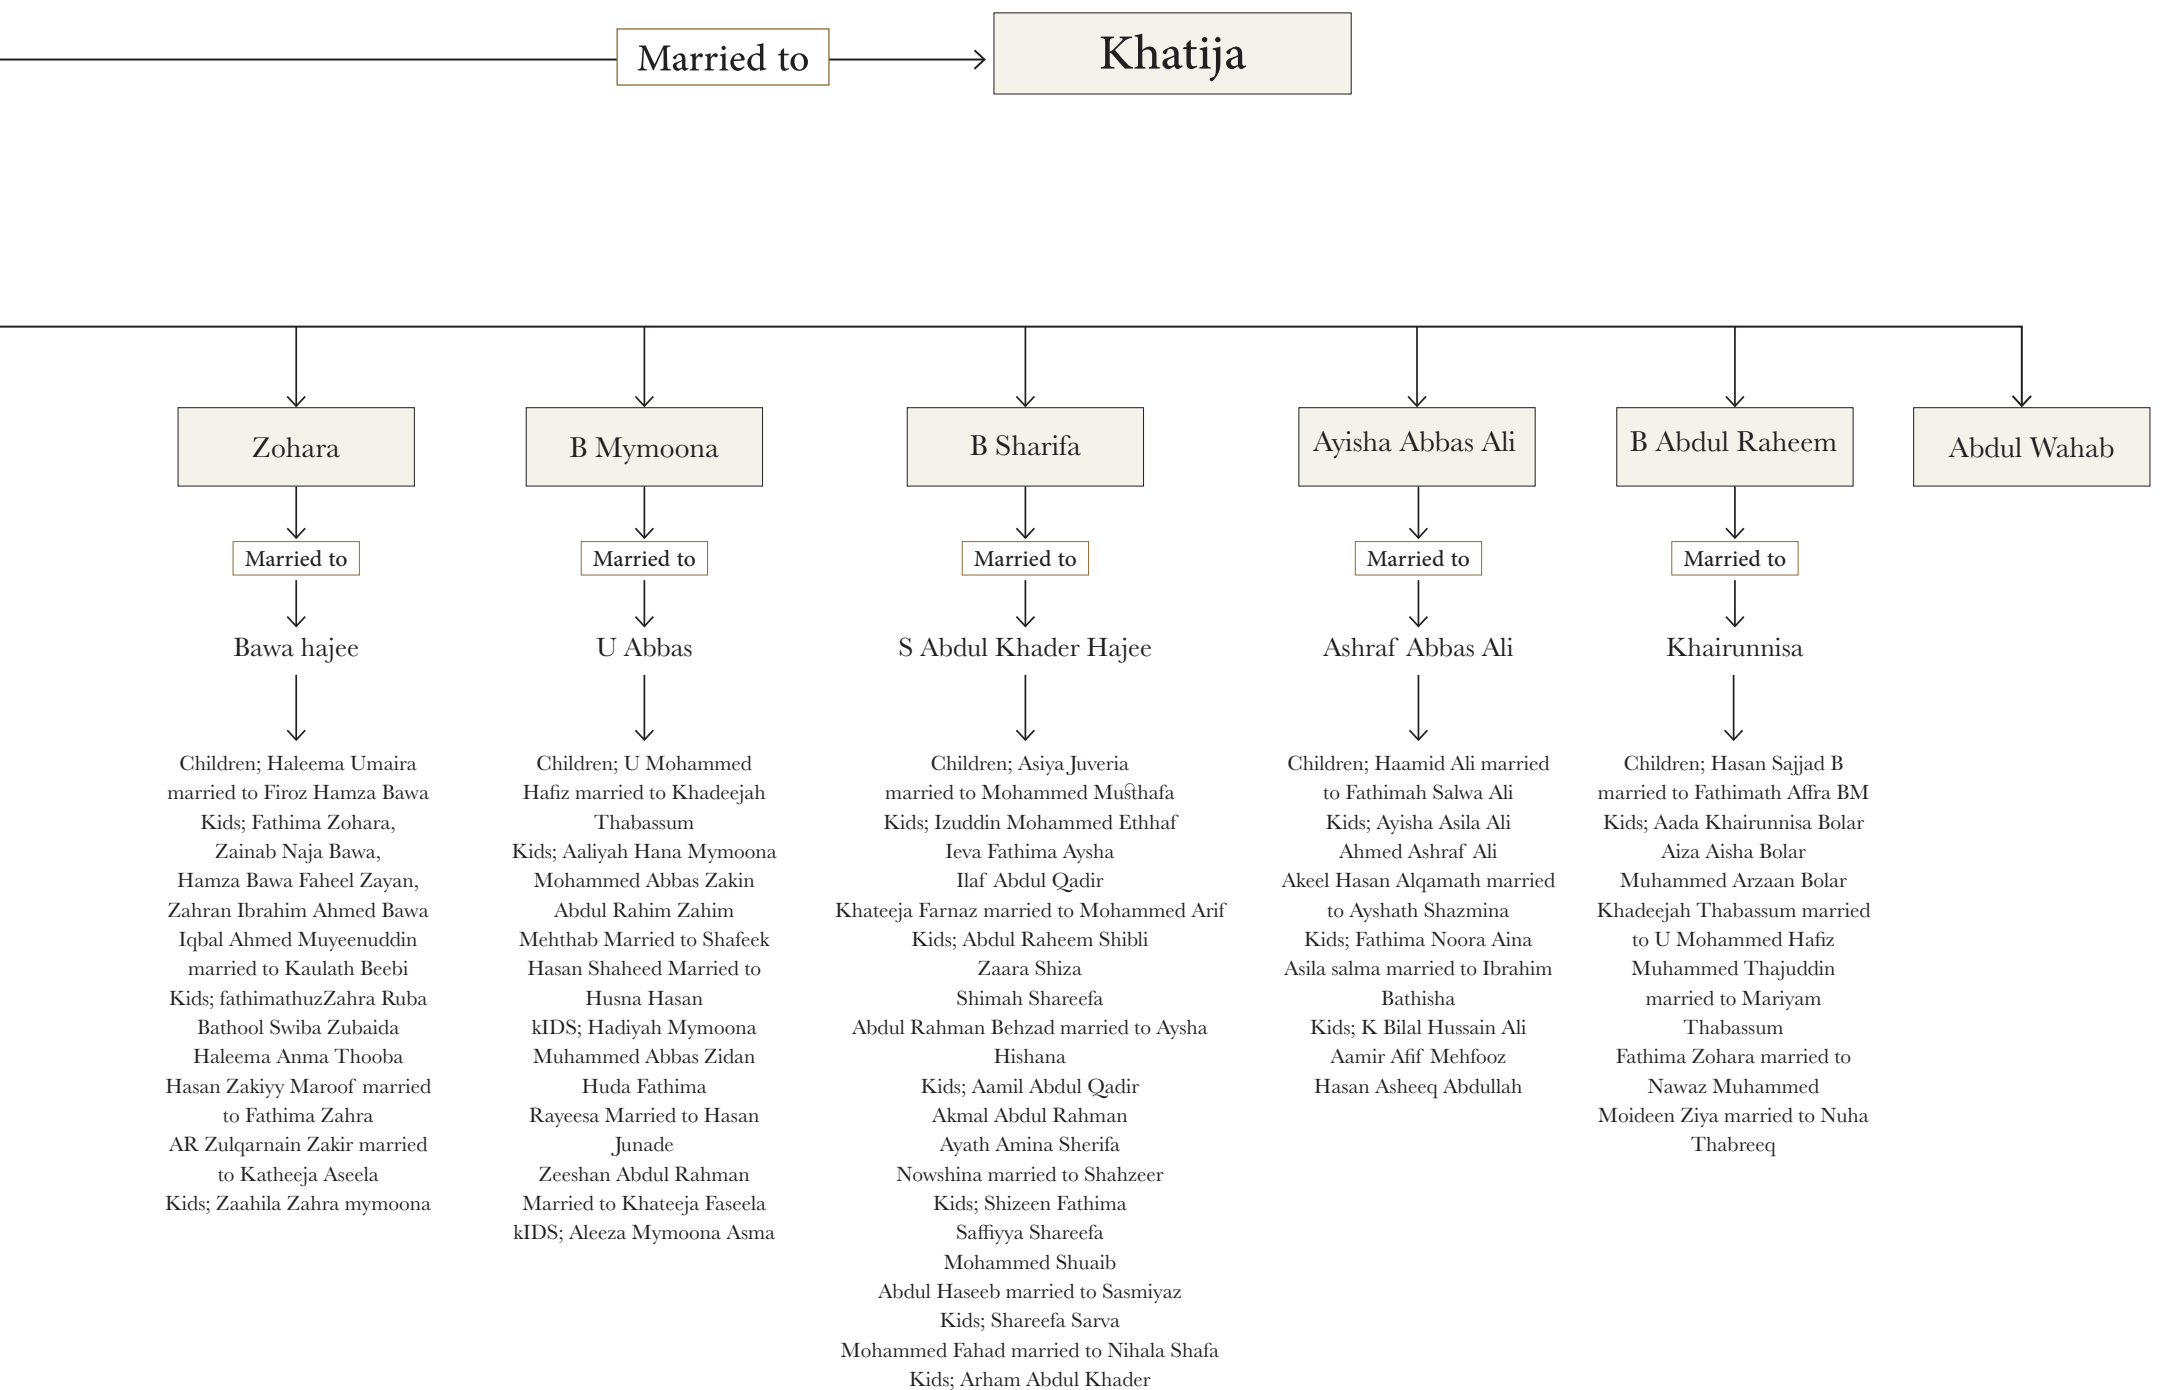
Married to

Khatija

Zohara

Married to

Bawa hajee

Children; Haleema Umaira married to Firoz Hamza Bawa
Kids; Fathima Zohara,
Zainab Naja Bawa,
Hamza Bawa Faheel Zayan,
Zahran Ibrahim Ahmed Bawa
Iqbal Ahmed Muyeenuddin married to Kaulath Beebi
Kids; fathimathuzZahra Ruba
Bathool Swiba Zubaida
Haleema Anma Thooba
Hasan Zakiyy Maroof married to Fathima Zahra
AR Zulqarnain Zakir married to Katheeja Aseela
Kids; Zaahila Zahra mymoona

B Mymoona

Married to

U Abbas

Children; U Mohammed Hafiz married to Khadeejah Thabassum
Kids; Aaliyah Hana Mymoona
Mohammed Abbas Zakin
Abdul Rahim Zahim
Mehthab Married to Shafeek
Hasan Shaheed Married to Husna Hasan
kIDS; Hadiyah Mymoona
Muhammed Abbas Zidan
Huda Fathima
Rayeesa Married to Hasan Junade
Zeeshan Abdul Rahman Married to Khateeja Faseela
kIDS; Aleeza Mymoona Asma

B Sharifa

Married to

S Abdul Khader Hajee

Children; Asiya Juveria
married to Mohammed Musthafa
Kids; Izuddin Mohammed Ethhaf
Ieva Fathima Aysha
Ilaf Abdul Qadir
Khateeja Farnaz married to Mohammed Arif
Kids; Abdul Raheem Shibli
Zaara Shiza
Shimah Shareefa
Abdul Rahman Behzad married to Aysha Hishana
Kids; Aamil Abdul Qadir
Akmal Abdul Rahman
Ayath Amina Sherifa
Nowshina married to Shahzeer
Kids; Shizeen Fathima
Saffiyya Shareefa
Mohammed Shuaib
Abdul Haseeb married to Sasmiyaz
Kids; Shareefa Sarva
Mohammed Fahad married to Nihala Shafa
Kids; Arham Abdul Khader

Ayisha Abbas Ali

Married to

Ashraf Abbas Ali

Children; Haamid Ali married to Fathimah Salwa Ali
Kids; Ayisha Asila Ali
Ahmed Ashraf Ali
Akeel Hasan Alqamath married to Ayshath Shazmina
Kids; Fathima Noora Aina
Asila salma married to Ibrahim Bathisha
Kids; K Bilal Hussain Ali
Aamir Afif Mehfooz
Hasan Asheeq Abdullah

B Abdul Raheem

Married to

Khairunnisa

Children; Hasan Sajjad B married to Fathimath Affra BM
Kids; Aada Khairunnisa Bolar
Aiza Aisha Bolar
Muhammed Arzaan Bolar
Khadeejah Thabassum married to U Mohammed Hafiz
Muhammed Thajuddin married to Mariyam Thabassum
Fathima Zohara married to Nawaz Muhammed
Moideen Ziya married to Nuha Thabreeq

Abdul Wahab